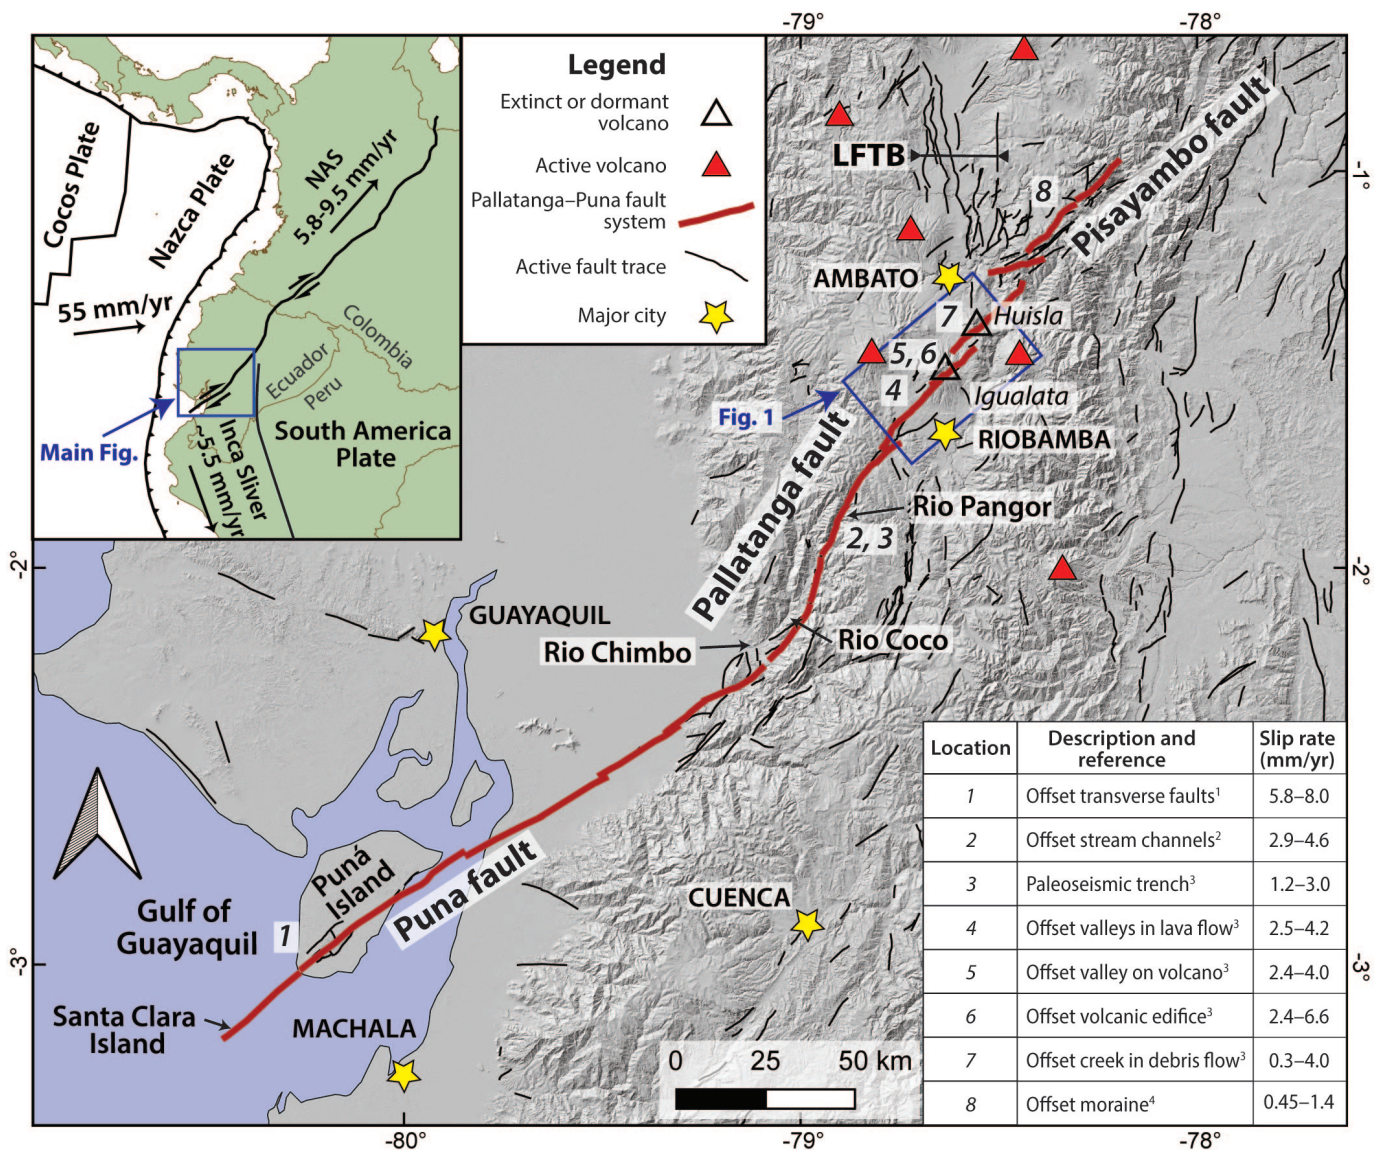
-79°
-78°

Cocos Plate
Nazca Plate
NAS 5.8-9.5 mm/yr
55 mm/yr
Colombia
Ecuador
Peru
South America Plate
Inca Sliver ~5.5 mm/yr
Main Fig.

Legend
Extinct or dormant volcano
Active volcano
Pallatanga–Puna fault system
Active fault trace
Major city

LFTB
8
Pisayambo fault
AMBATO
7
Huisla
5, 6
4
Igualata
Fig. 1
RIOBAMBA
Pallatanga fault
Rio Pangor
2, 3
-1°
-2°
-2°
GUAYAQUIL
Rio Chimbo
Rio Coco
Puná Island
Puna fault
Gulf of Guayaquil
1
CUENCA
-3°
-3°
Santa Clara Island
MACHALA
0 25 50 km
-80°
-79°
-78°

| Location | Description and reference | Slip rate (mm/yr) |
|---|---|---|
| 1 | Offset transverse faults$^1$ | 5.8–8.0 |
| 2 | Offset stream channels$^2$ | 2.9–4.6 |
| 3 | Paleoseismic trench$^3$ | 1.2–3.0 |
| 4 | Offset valleys in lava flow$^3$ | 2.5–4.2 |
| 5 | Offset valley on volcano$^3$ | 2.4–4.0 |
| 6 | Offset volcanic edifice$^3$ | 2.4–6.6 |
| 7 | Offset creek in debris flow$^3$ | 0.3–4.0 |
| 8 | Offset moraine$^4$ | 0.45–1.4 |